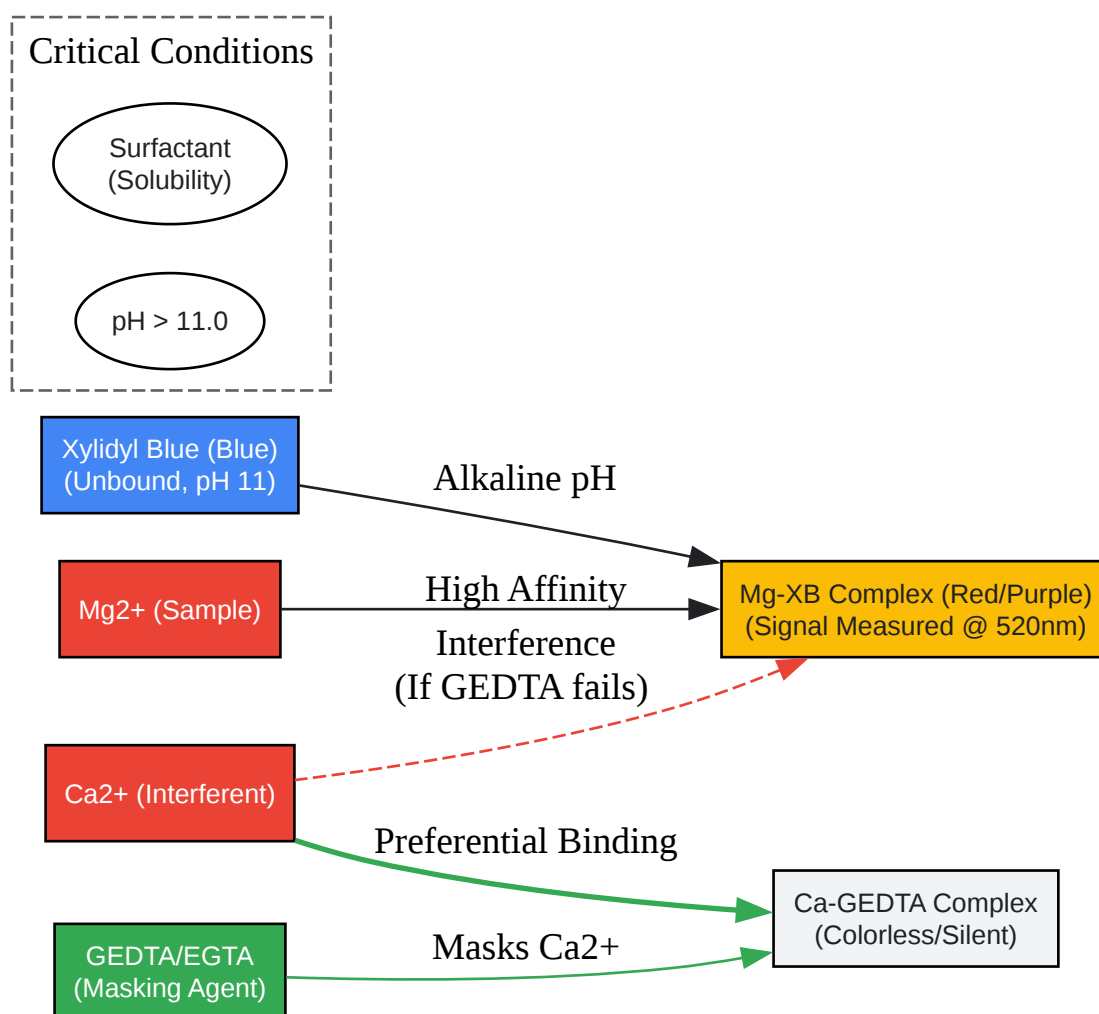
Critical Conditions

Surfactant
(Solubility)

pH > 11.0

Xylidyl Blue (Blue)
(Unbound, pH 11)

Alkaline pH

Mg2+ (Sample)

High Affinity

Mg-XB Complex (Red/Purple)
(Signal Measured @ 520nm)

Interference
(If GEDTA fails)

Ca2+ (Interferent)

Preferential Binding

Ca-GEDTA Complex
(Colorless/Silent)

GEDTA/EGTA
(Masking Agent)

Masks Ca2+